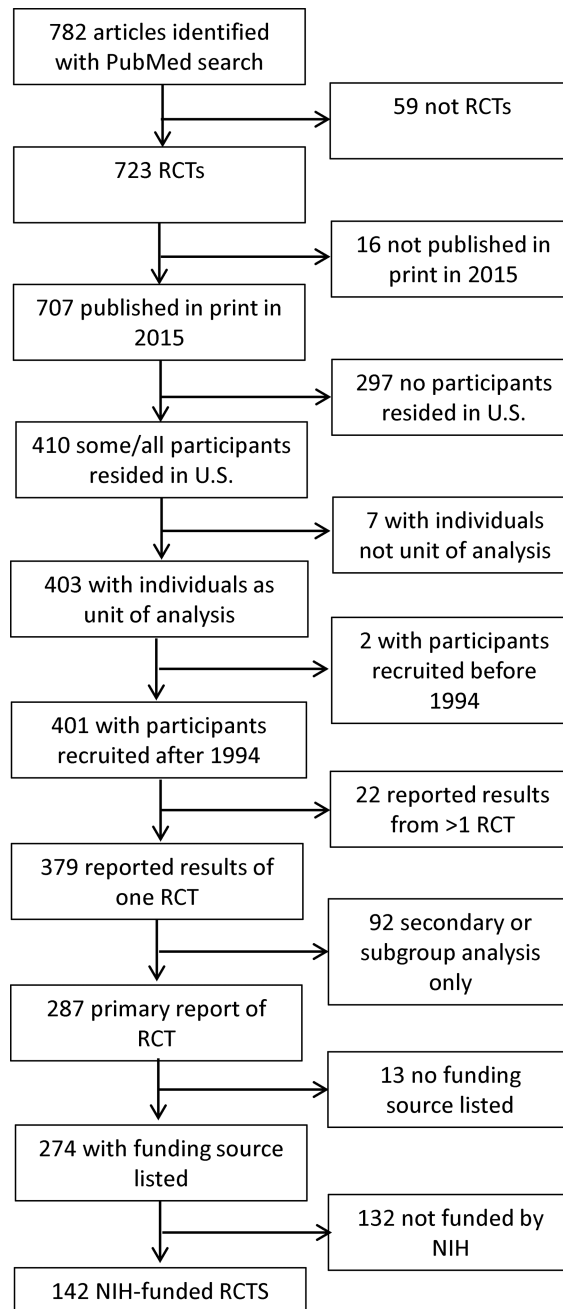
782 articles identified with PubMed search

59 not RCTs

723 RCTs

16 not published in print in 2015

707 published in print in 2015

297 no participants resided in U.S.

410 some/all participants resided in U.S.

7 with individuals not unit of analysis

403 with individuals as unit of analysis

2 with participants recruited before 1994

401 with participants recruited after 1994

22 reported results from >1 RCT

379 reported results of one RCT

92 secondary or subgroup analysis only

287 primary report of RCT

13 no funding source listed

274 with funding source listed

132 not funded by NIH

142 NIH-funded RCTS